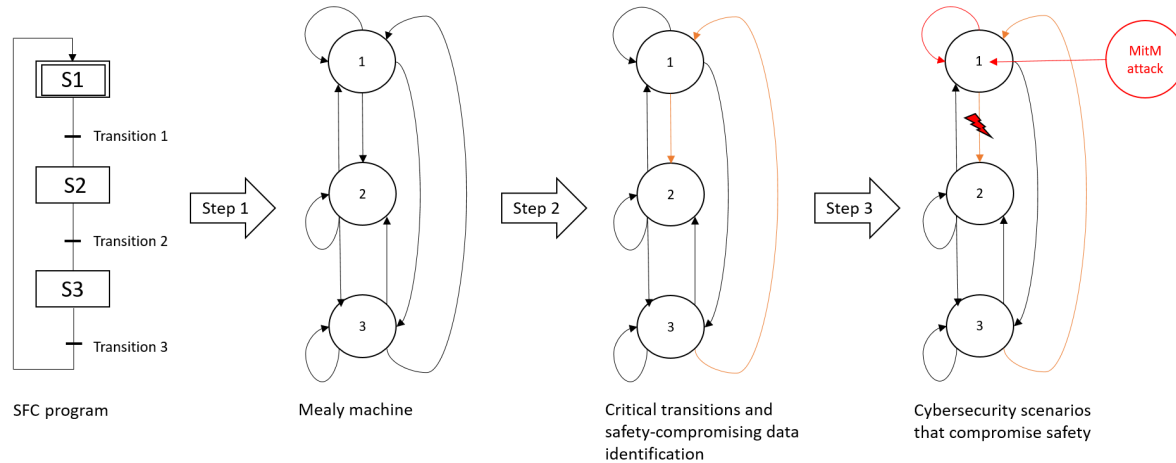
S1

Transition 1

S2

Transition 2

S3

Transition 3

SFC program

Step 1

1

2

3

Mealy machine

Step 2

1

2

3

Critical transitions and safety-compromising data identification

Step 3

1

2

3

MitM attack

Cybersecurity scenarios that compromise safety